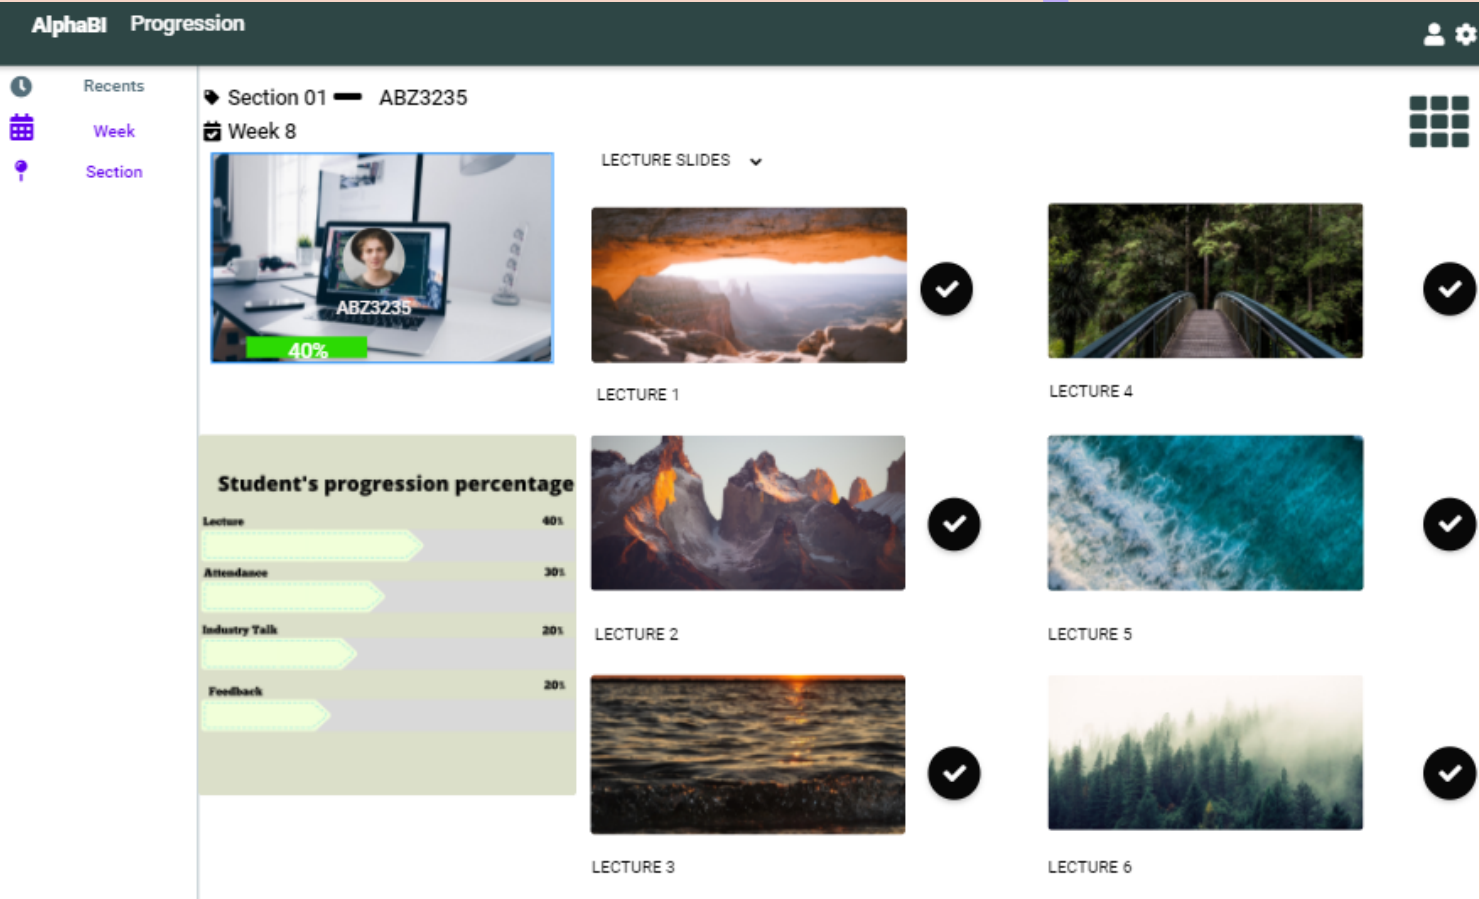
AlphaBI Progression

Recents
Week
Section

Section 01 ▬ ABZ3235
Week 8

ABZ3235
40%

LECTURE SLIDES

LECTURE 1
LECTURE 4

Student's progression percentage
Lecture 40%
Attendance 30%
Industry Talk 20%
Feedback 20%

LECTURE 2
LECTURE 5
LECTURE 3
LECTURE 6